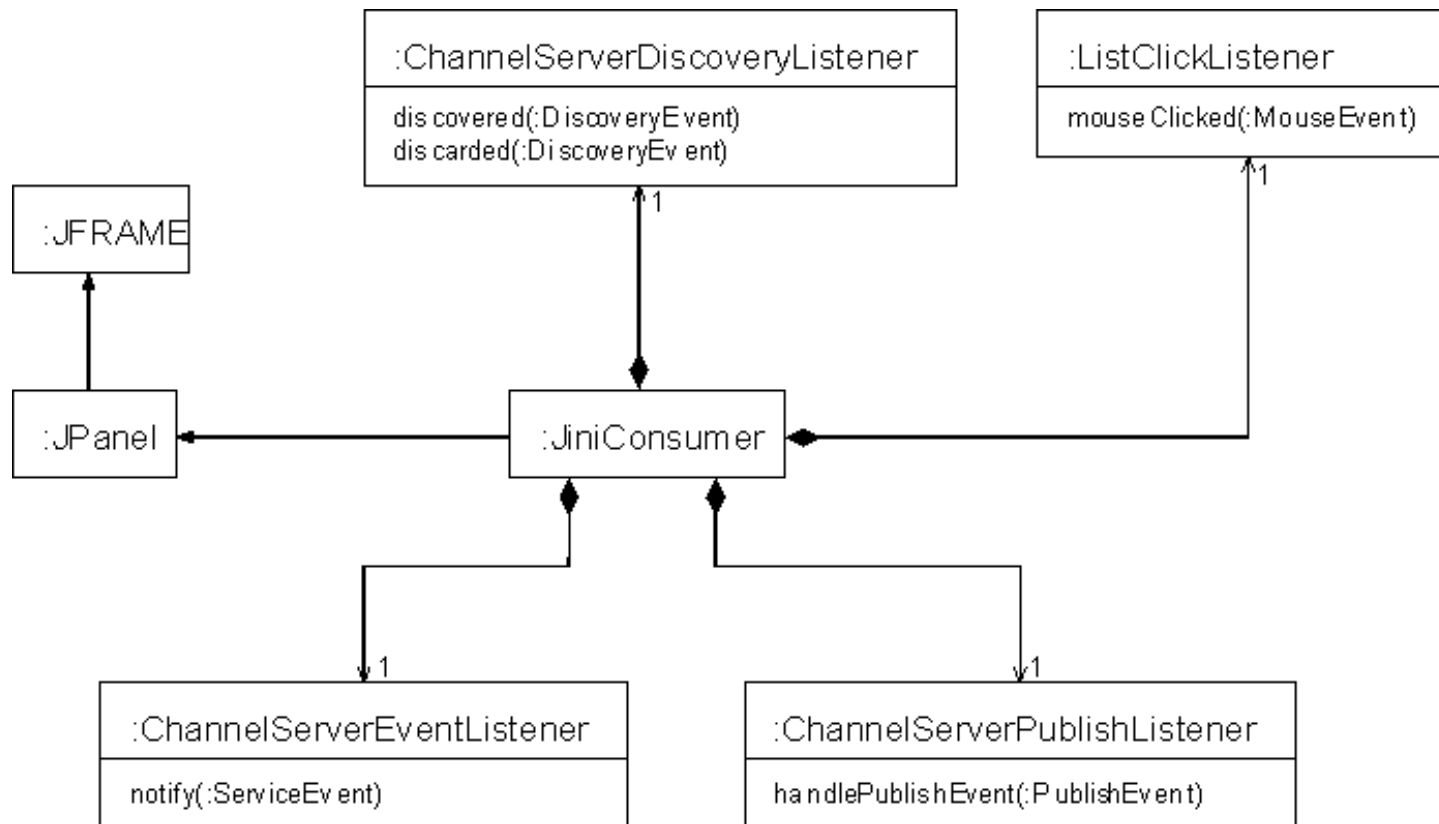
:ChannelServerDiscoveryListener
discovered(:DiscoveryEvent)
discarded(:DiscoveryEvent)

:ListClickListener
mouseClicked(:MouseEvent)

1

1

:JFRAME

:JPanel

:JiniConsumer

1

1

:ChannelServerEventListener
notify(:ServiceEvent)

:ChannelServerPublishListener
handlePublishEvent(:PublishEvent)